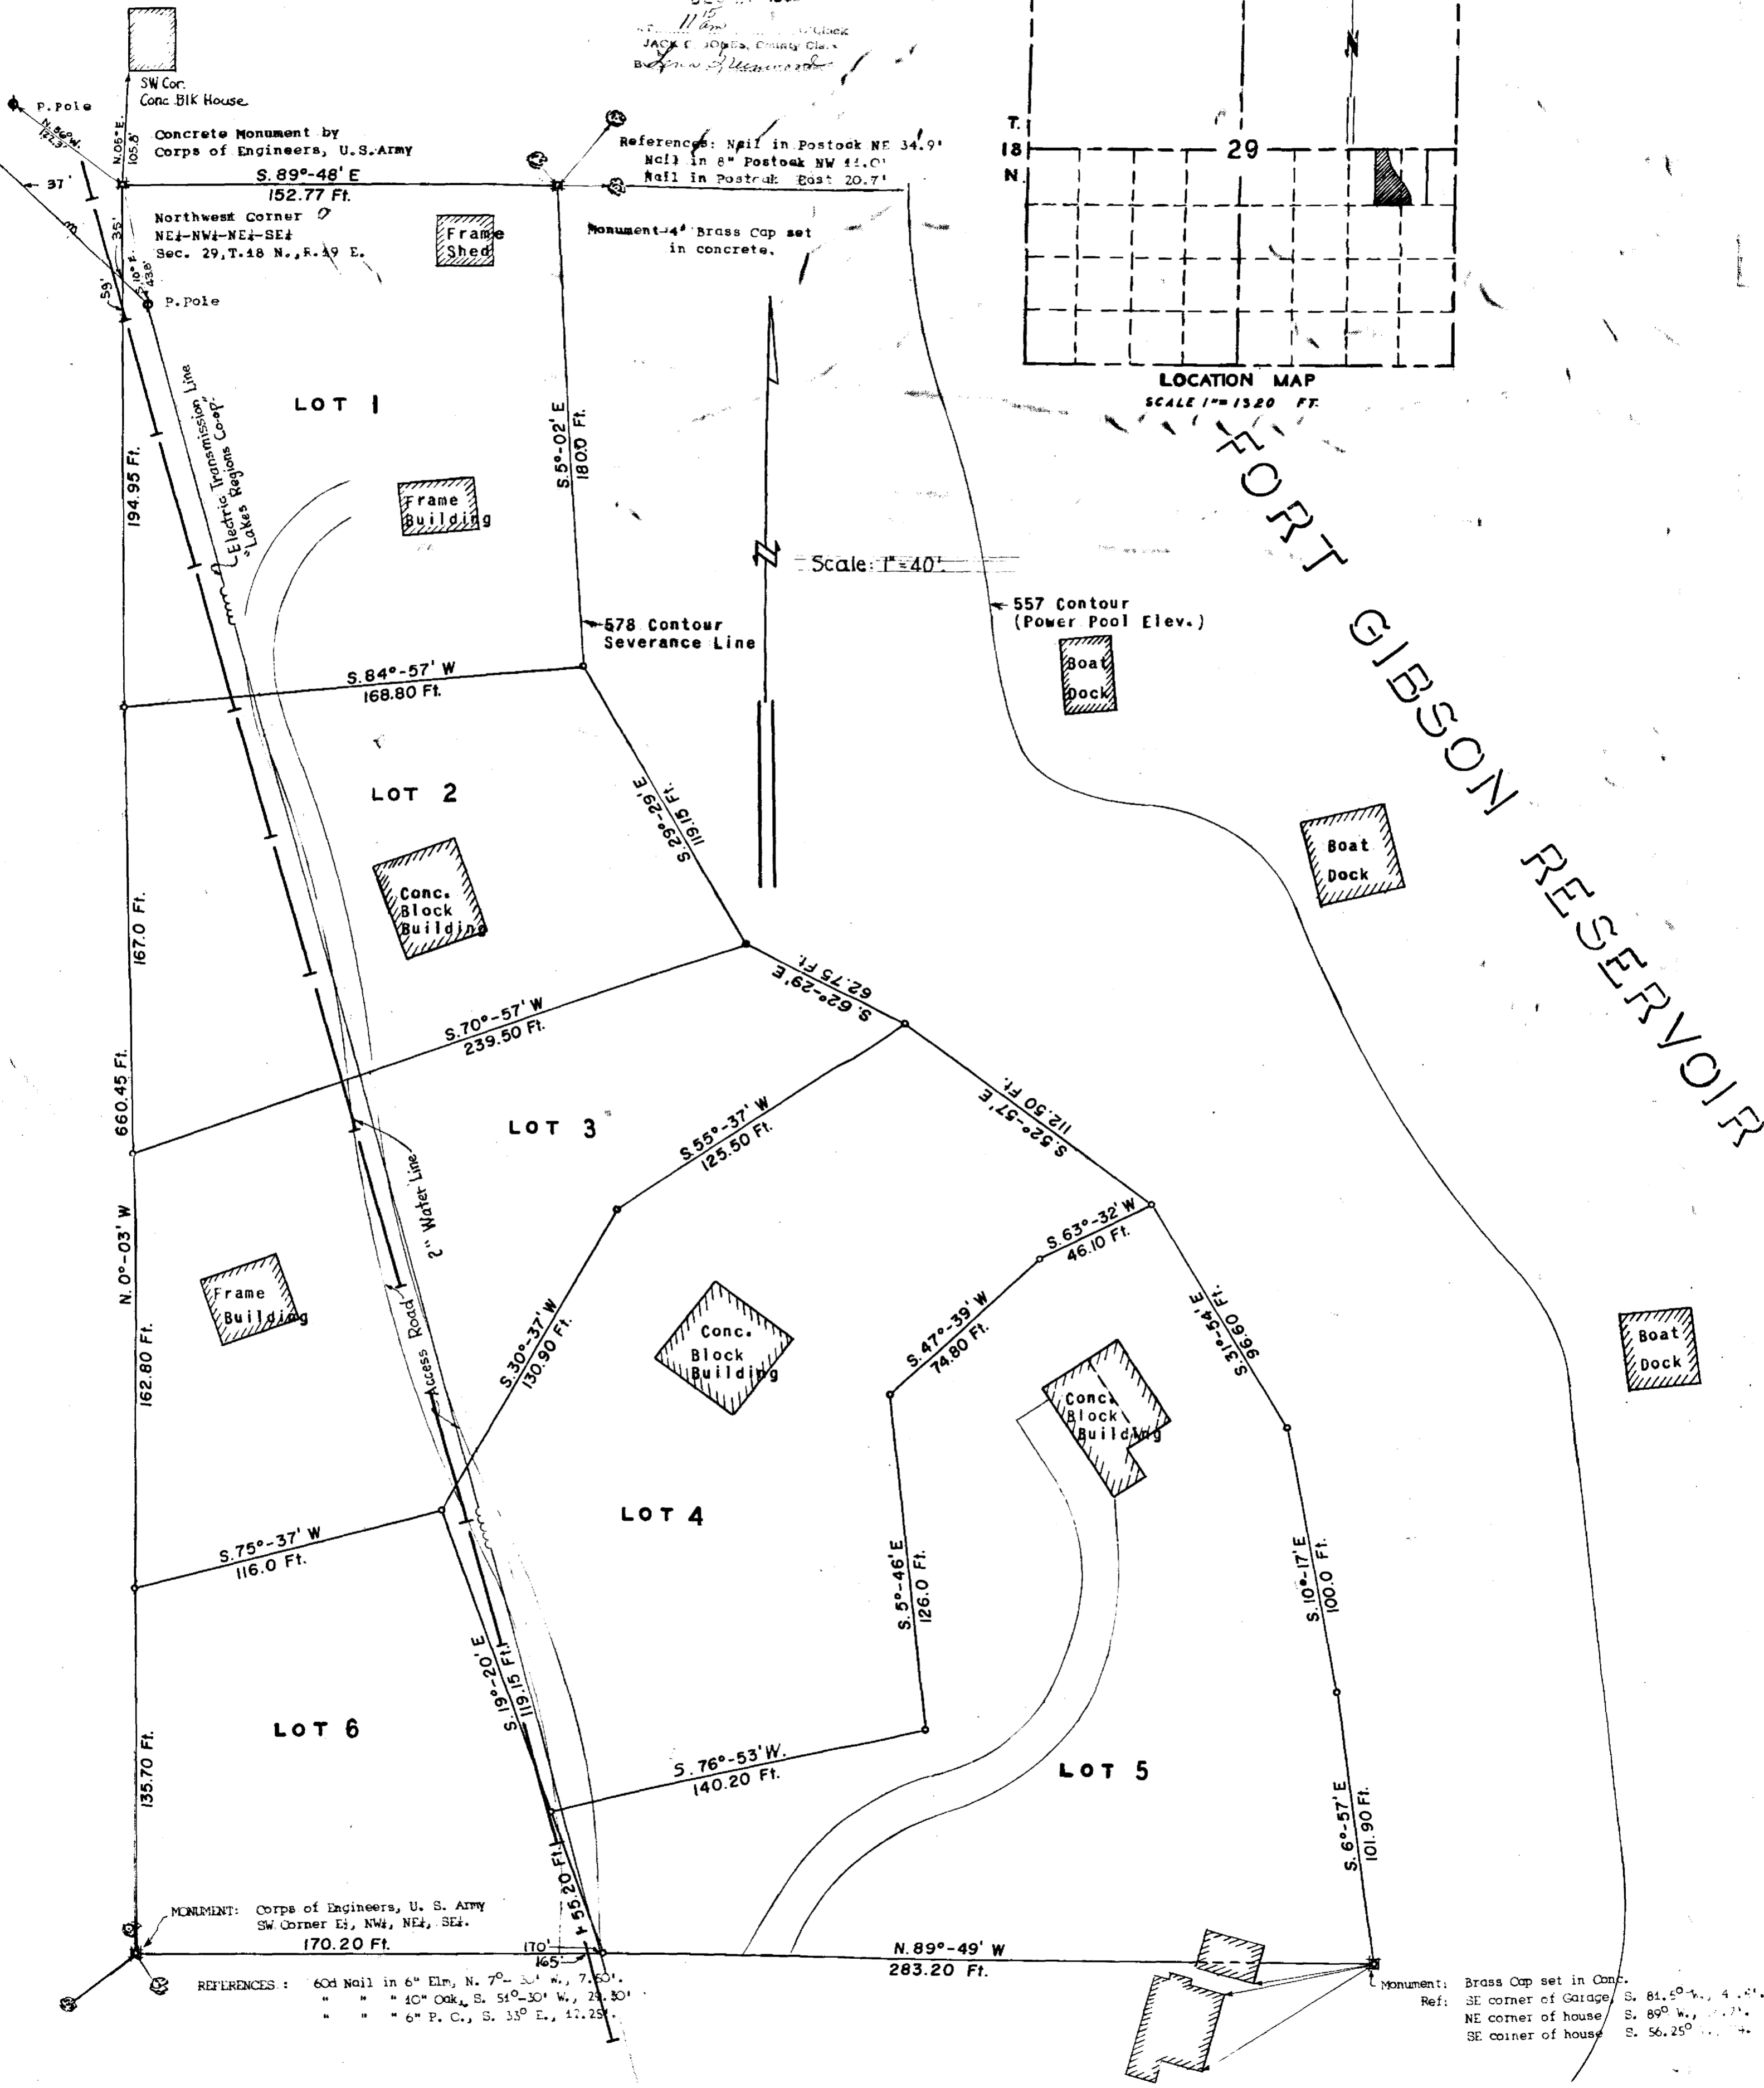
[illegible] O'Clock
JACK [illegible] JOBBS, County Clerk
By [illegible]

SW Cor. Conc. Blk House
P. Pole
N. 86° W. 172.3'
N. 06° E. 105.8'
37'
Concrete Monument by Corps of Engineers, U.S. Army
S. 89°-48' E
152.77 Ft.
Northwest Corner NE¼-NW¼-NE¼-SE¼ Sec. 29, T.18 N., R.19 E.
35'
59'
N. 10° E. 43.8'
P. Pole
Frame Shed
References: Nail in Postock NE 34.9'
Nail in 8" Postock NW 44.0'
Nail in Postoak East 20.7'
Monument-4" Brass Cap set in concrete.

T. 18 N.
29
LOCATION MAP
SCALE 1" = 1320 FT.

LOT 1
Electric Transmission Line "Lakes Regions Co-op"
194.95 Ft.
Frame Building
S. 5°-02' E 180.0 Ft.
Scale: 1" = 40'
578 Contour Severance Line
557 Contour (Power Pool Elev.)
FORT GIBSON RESERVOIR
Boat Dock
S. 84°-57' W
168.80 Ft.
LOT 2
S. 29°-29' E 119.15 Ft.
Conc. Block Building
Boat Dock
167.0 Ft.
S. 62°-29' E 62.75 Ft.
S. 70°-57' W
239.50 Ft.
660.45 Ft.
LOT 3
S. 52°-57' E 112.50 Ft.
2" Water Line
S. 55°-37' W
125.50 Ft.
N. 0°-03' W
S. 63°-32' W
46.10 Ft.
Frame Building
Access Road
S. 30°-37' W
130.90 Ft.
Conc. Block Building
S. 47°-39' W
74.80 Ft.
S. 31°-54' E 96.60
Boat Dock
162.80 Ft.
Conc. Block Building
LOT 4
S. 75°-37' W
116.0 Ft.
S. 5°-46' E 126.0 Ft.
S. 10°-17' E 100.0 Ft.
S. 19°-20' E 119.15 Ft.
LOT 6
135.70 Ft.
S. 76°-53' W.
140.20 Ft.
LOT 5
S. 6°-57' E 101.90 Ft.
55.20 Ft.
MONUMENT: Corps of Engineers, U. S. Army SW Corner E½, NW¼, NE¼, SE¼.
170.20 Ft.
170'
165'
N. 89°-49' W
283.20 Ft.
REFERENCES : 60d Nail in 6" Elm, N. 7°-30' W., 7.60'.
" " " 10" Oak, S. 51°-30' W., 29.30'
" " " 6" P. C., S. 33° E., 12.25'.
Monument: Brass Cap set in Conc.
Ref: SE corner of Garage, S. 81.5° W., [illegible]
NE corner of house, S. 89° W., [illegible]
SE corner of house S. 56.25° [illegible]